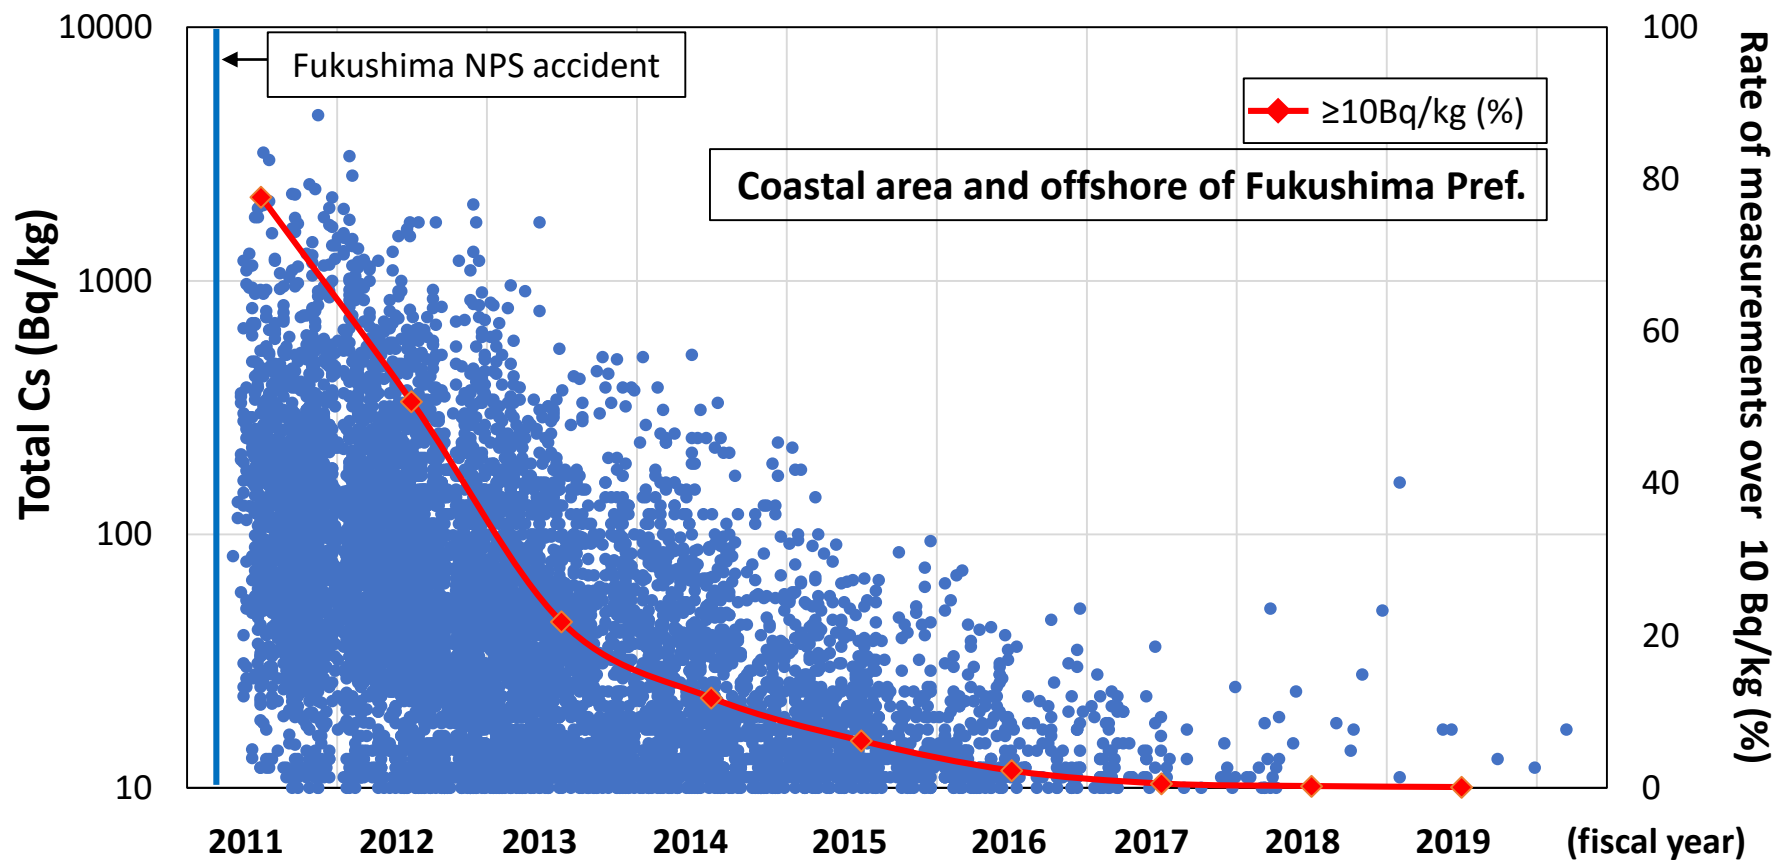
Fukushima NPS accident

≥10Bq/kg (%)

Coastal area and offshore of Fukushima Pref.

Total Cs (Bq/kg)

10000
1000
100
10

Rate of measurements over 10 Bq/kg (%)

100
80
60
40
20
0

2011 2012 2013 2014 2015 2016 2017 2018 2019 (fiscal year)